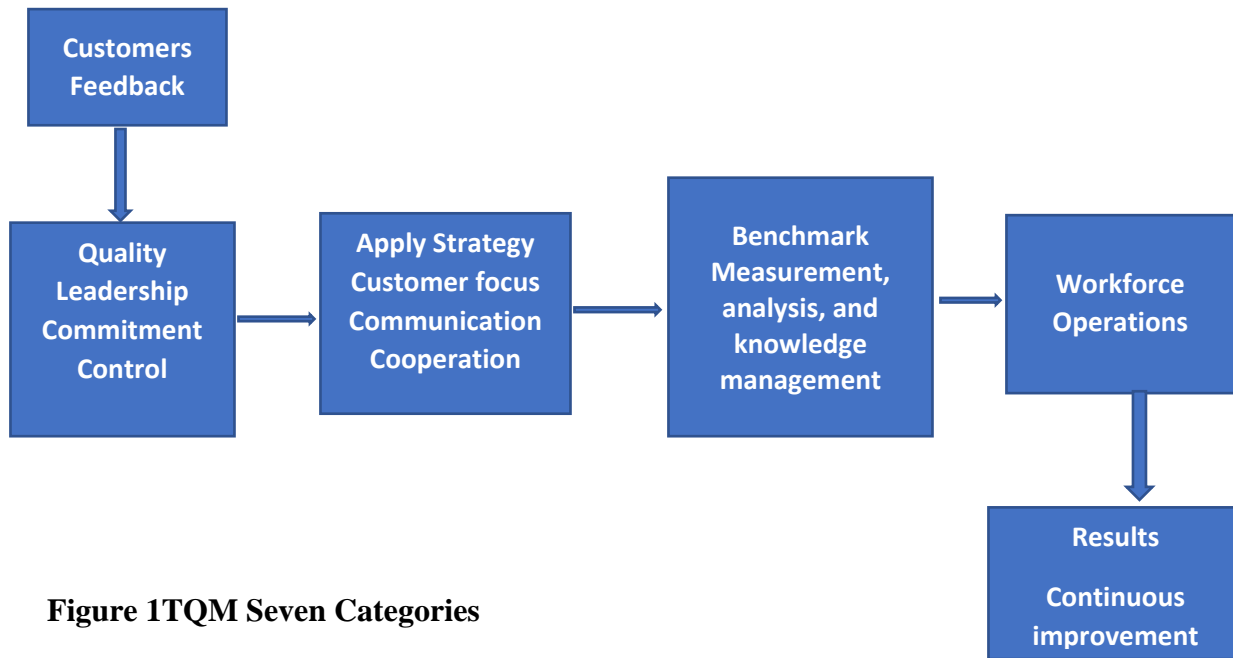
Customers Feedback

Quality Leadership Commitment Control

Apply Strategy Customer focus Communication Cooperation

Benchmark Measurement, analysis, and knowledge management

Workforce Operations

Results

Continuous improvement

Figure 1TQM Seven Categories